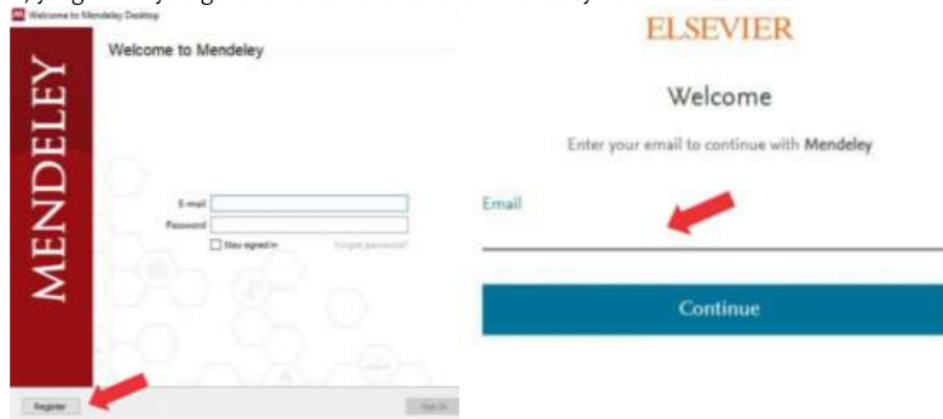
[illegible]

Welcome to Mendeley Desktop

MENDELEY

Welcome to Mendeley

E-mail
Password
Stay signed in
Forgot password?

Register
Sign In

ELSEVIER

Welcome

Enter your email to continue with Mendeley

Email

Continue